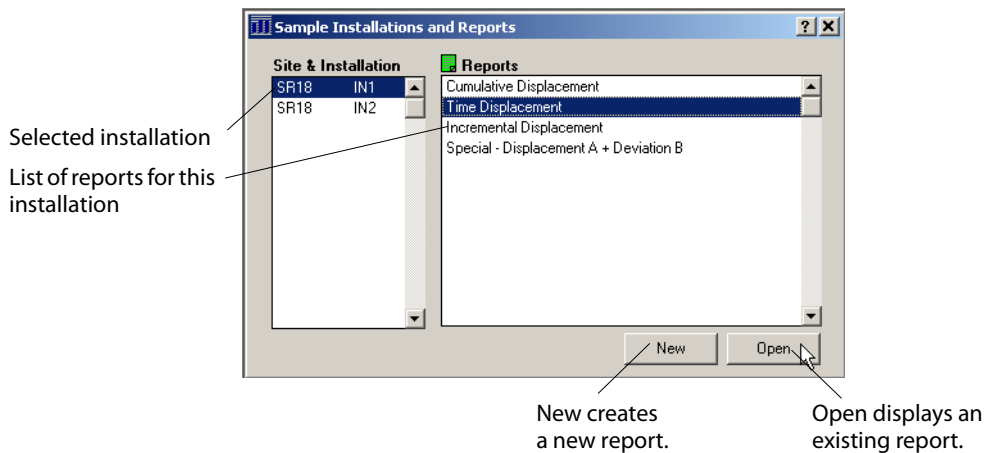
Sample Installations and Reports

?

Site & Installation

SR18 IN1
SR18 IN2

Reports

Cumulative Displacement
Time Displacement
Incremental Displacement
Special - Displacement A + Deviation B

New

Open

Selected installation

List of reports for this installation

New creates a new report.

Open displays an existing report.